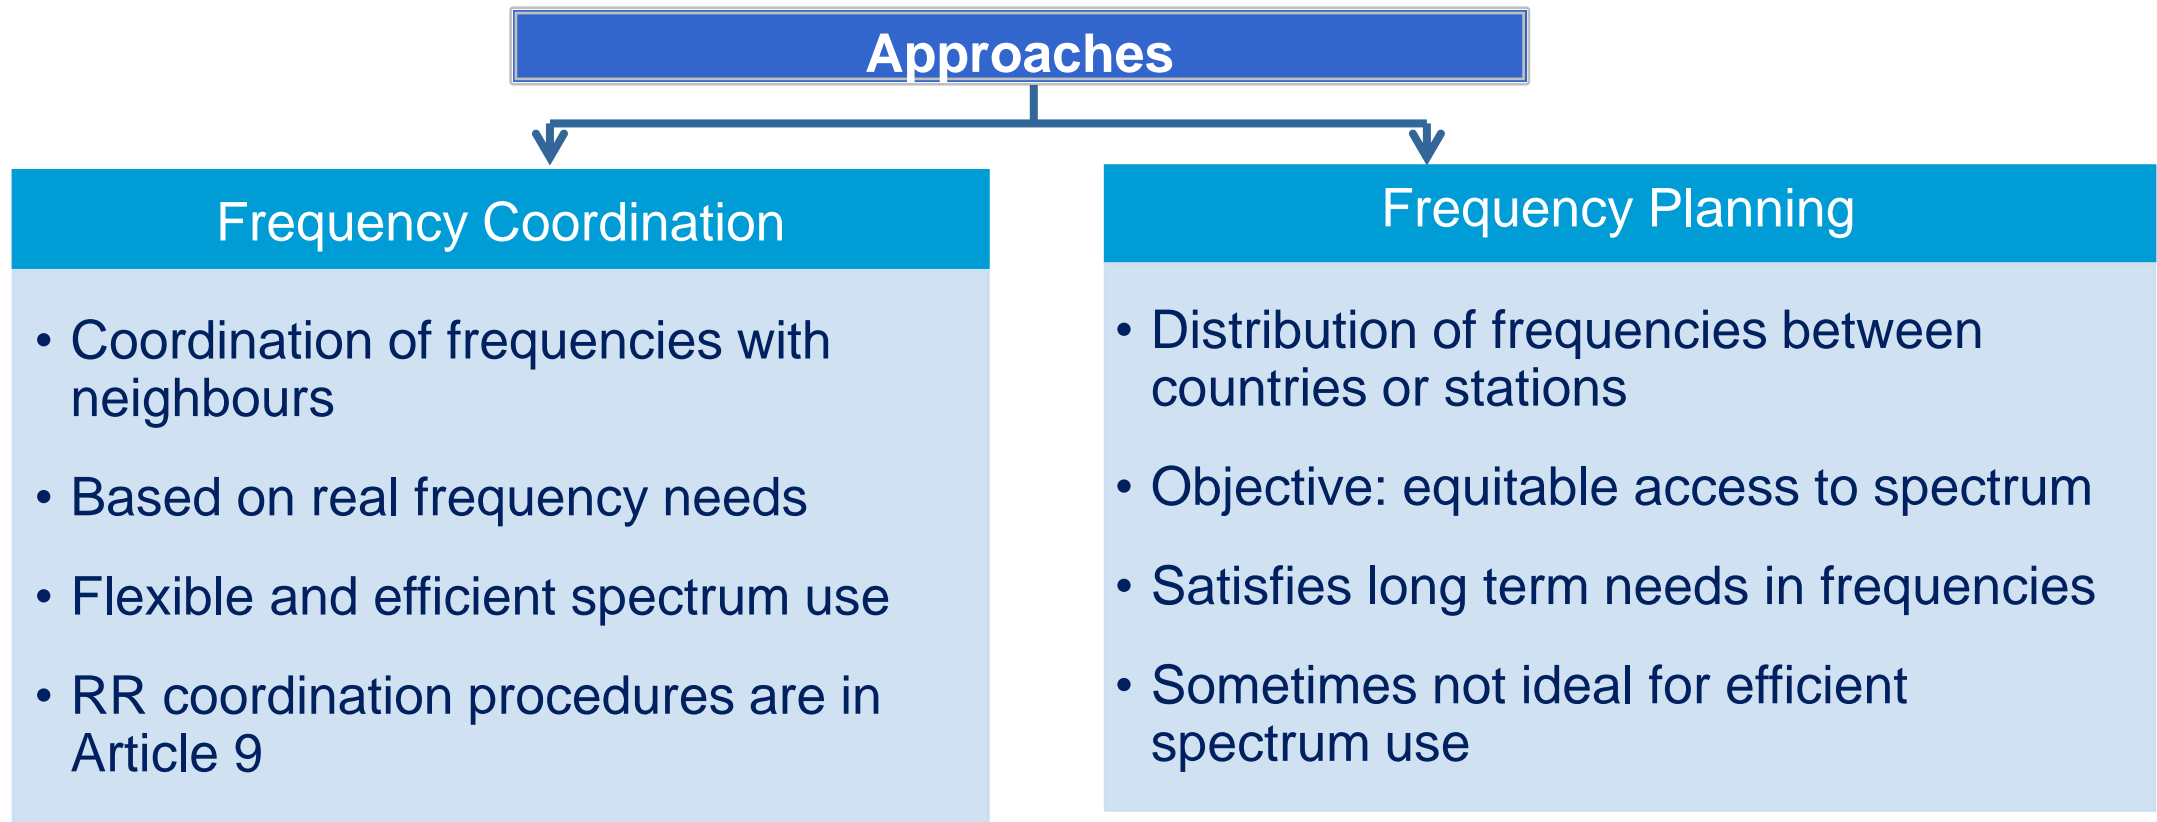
Approaches

Frequency Coordination

• Coordination of frequencies with neighbours
• Based on real frequency needs
• Flexible and efficient spectrum use
• RR coordination procedures are in Article 9

Frequency Planning

• Distribution of frequencies between countries or stations
• Objective: equitable access to spectrum
• Satisfies long term needs in frequencies
• Sometimes not ideal for efficient spectrum use